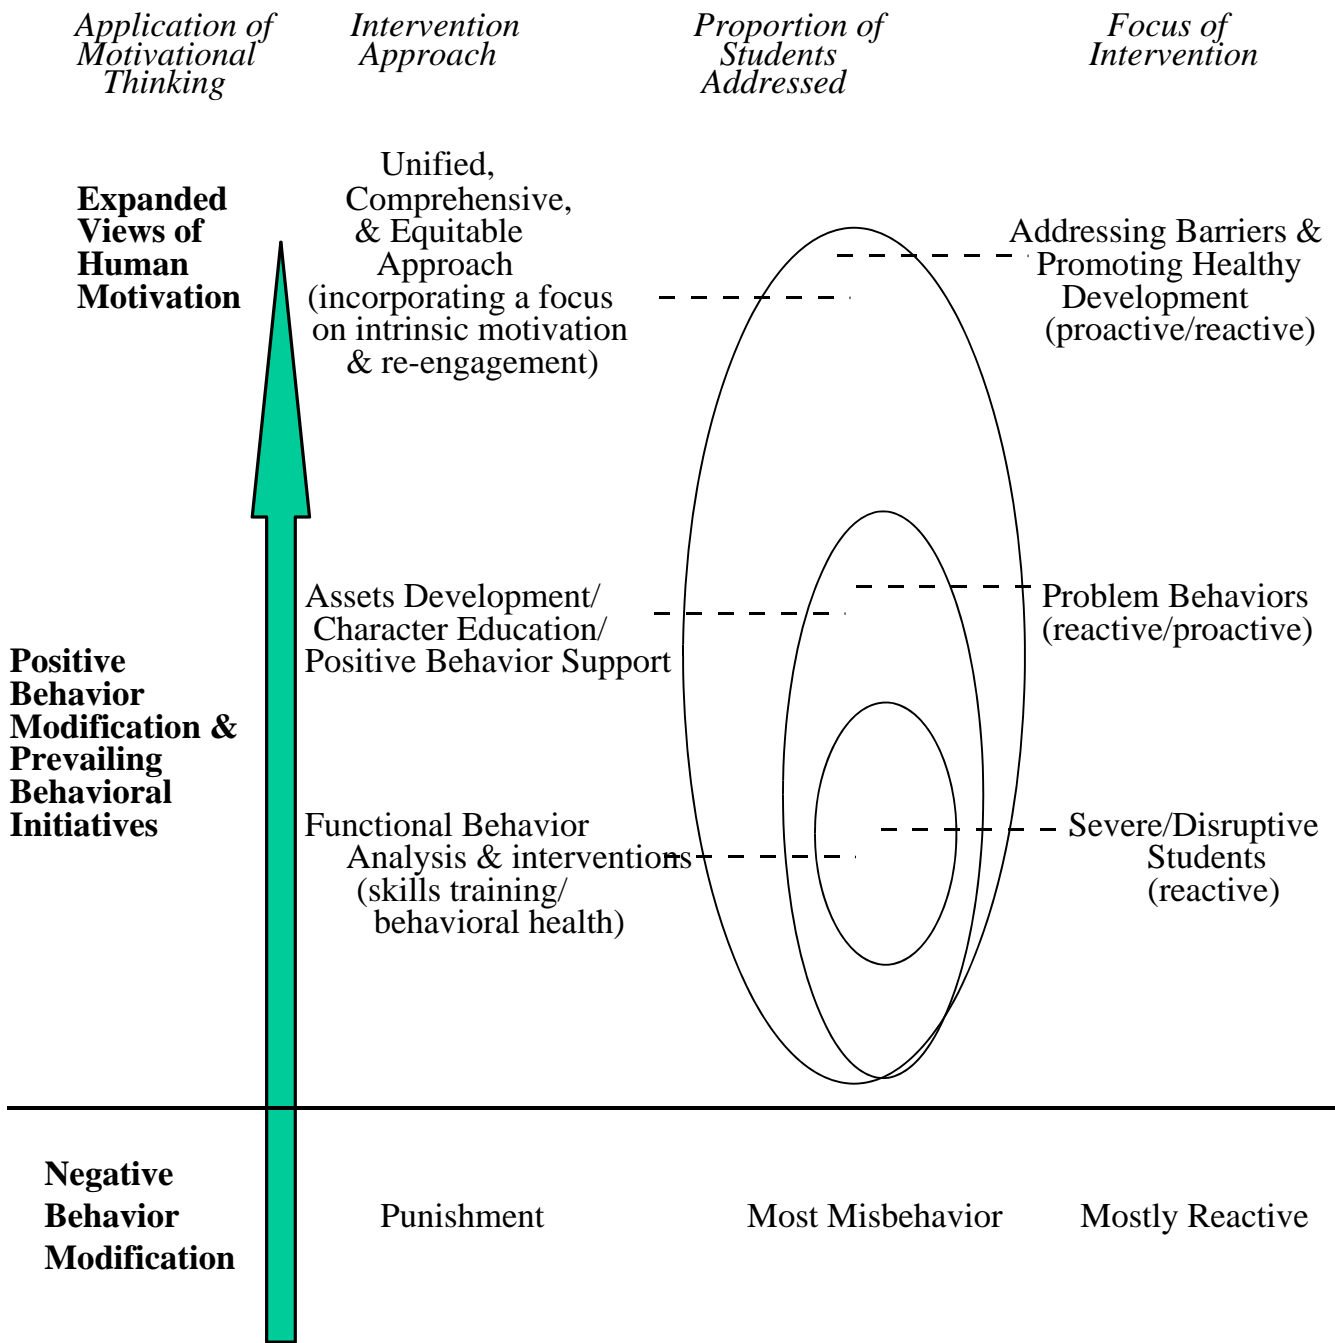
Application of Motivational Thinking

Intervention Approach

Proportion of Students Addressed

Focus of Intervention

Expanded Views of Human Motivation

Unified, Comprehensive, & Equitable Approach (incorporating a focus on intrinsic motivation & re-engagement)

Addressing Barriers & Promoting Healthy Development (proactive/reactive)

Assets Development/ Character Education/ Positive Behavior Support

Problem Behaviors (reactive/proactive)

Positive Behavior Modification & Prevailing Behavioral Initiatives

Functional Behavior Analysis & interventions (skills training/ behavioral health)

Severe/Disruptive Students (reactive)

Negative Behavior Modification

Punishment

Most Misbehavior

Mostly Reactive